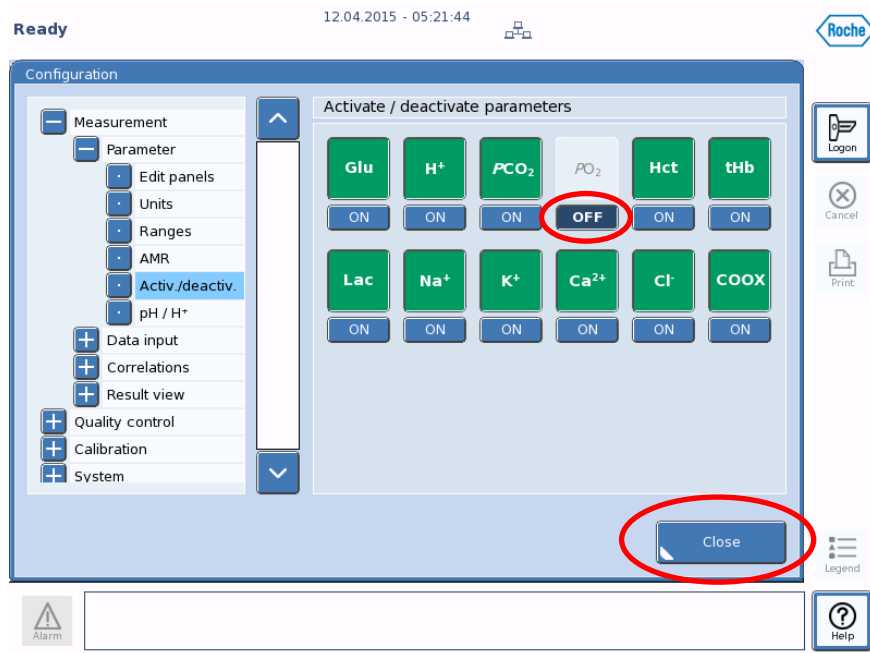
Ready

12.04.2015 - 05:21:44

Roche

Configuration

Measurement
Parameter
Edit panels
Units
Ranges
AMR
Activ./deactiv.
pH / H⁺
Data input
Correlations
Result view
Quality control
Calibration
System

Activate / deactivate parameters

| Glu | H⁺ | $PCO_2$ | $PO_2$ | Hct | tHb |
|---|---|---|---|---|---|
| ON | ON | ON | OFF | ON | ON |
| Lac | Na⁺ | K⁺ | $Ca^{2+}$ | Cl⁻ | COOX |
| ON | ON | ON | ON | ON | ON |

Close

Logon

Cancel

Print

Legend

Alarm

Help